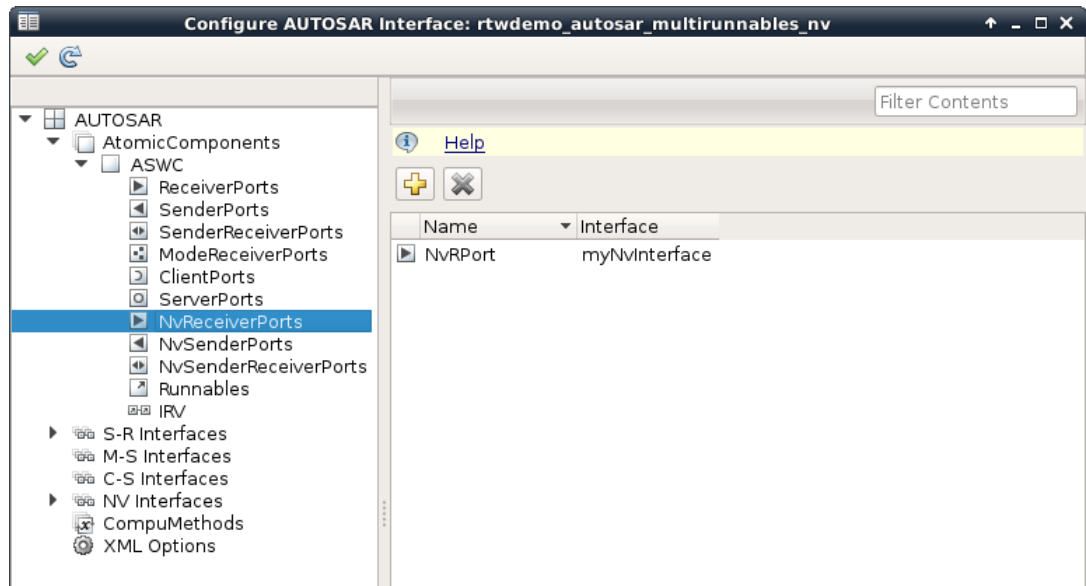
Configure AUTOSAR Interface: rtwdemo_autosar_multirunnables_nv

AUTOSAR
AtomicComponents
ASWC
ReceiverPorts
SenderPorts
SenderReceiverPorts
ModeReceiverPorts
ClientPorts
ServerPorts
NvReceiverPorts
NvSenderPorts
NvSenderReceiverPorts
Runnables
IRV
S-R Interfaces
M-S Interfaces
C-S Interfaces
NV Interfaces
CompuMethods
XML Options

Filter Contents

Help

| Name | Interface |
|---|---|
| NvRPort | myNvInterface |